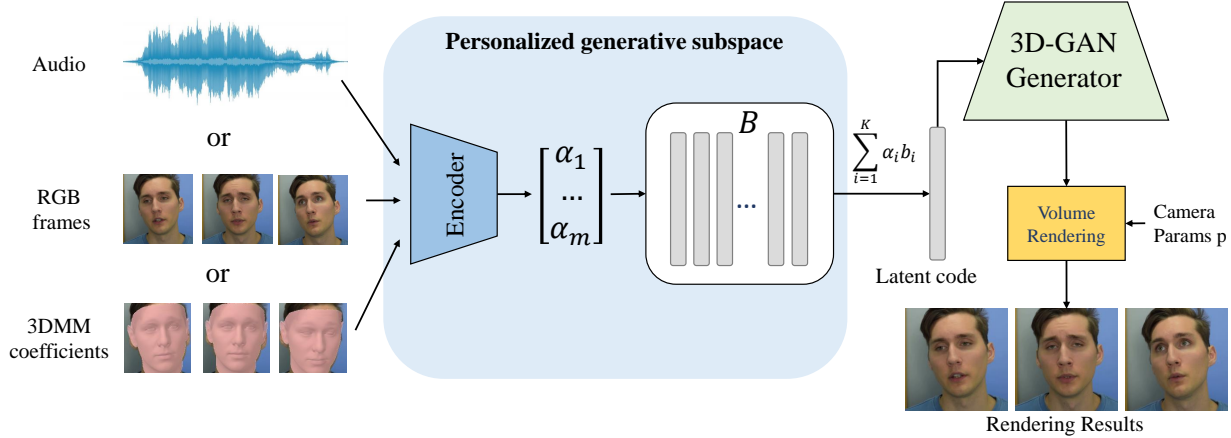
Audio

or

RGB frames

or

3DMM coefficients

Personalized generative subspace

Encoder

$\begin{bmatrix} \alpha_1 \\ \dots \\ \alpha_m \end{bmatrix}$

$B$

...

$\sum_{i=1}^{K} \alpha_i b_i$

Latent code

3D-GAN Generator

Volume Rendering

Camera Params p

Rendering Results